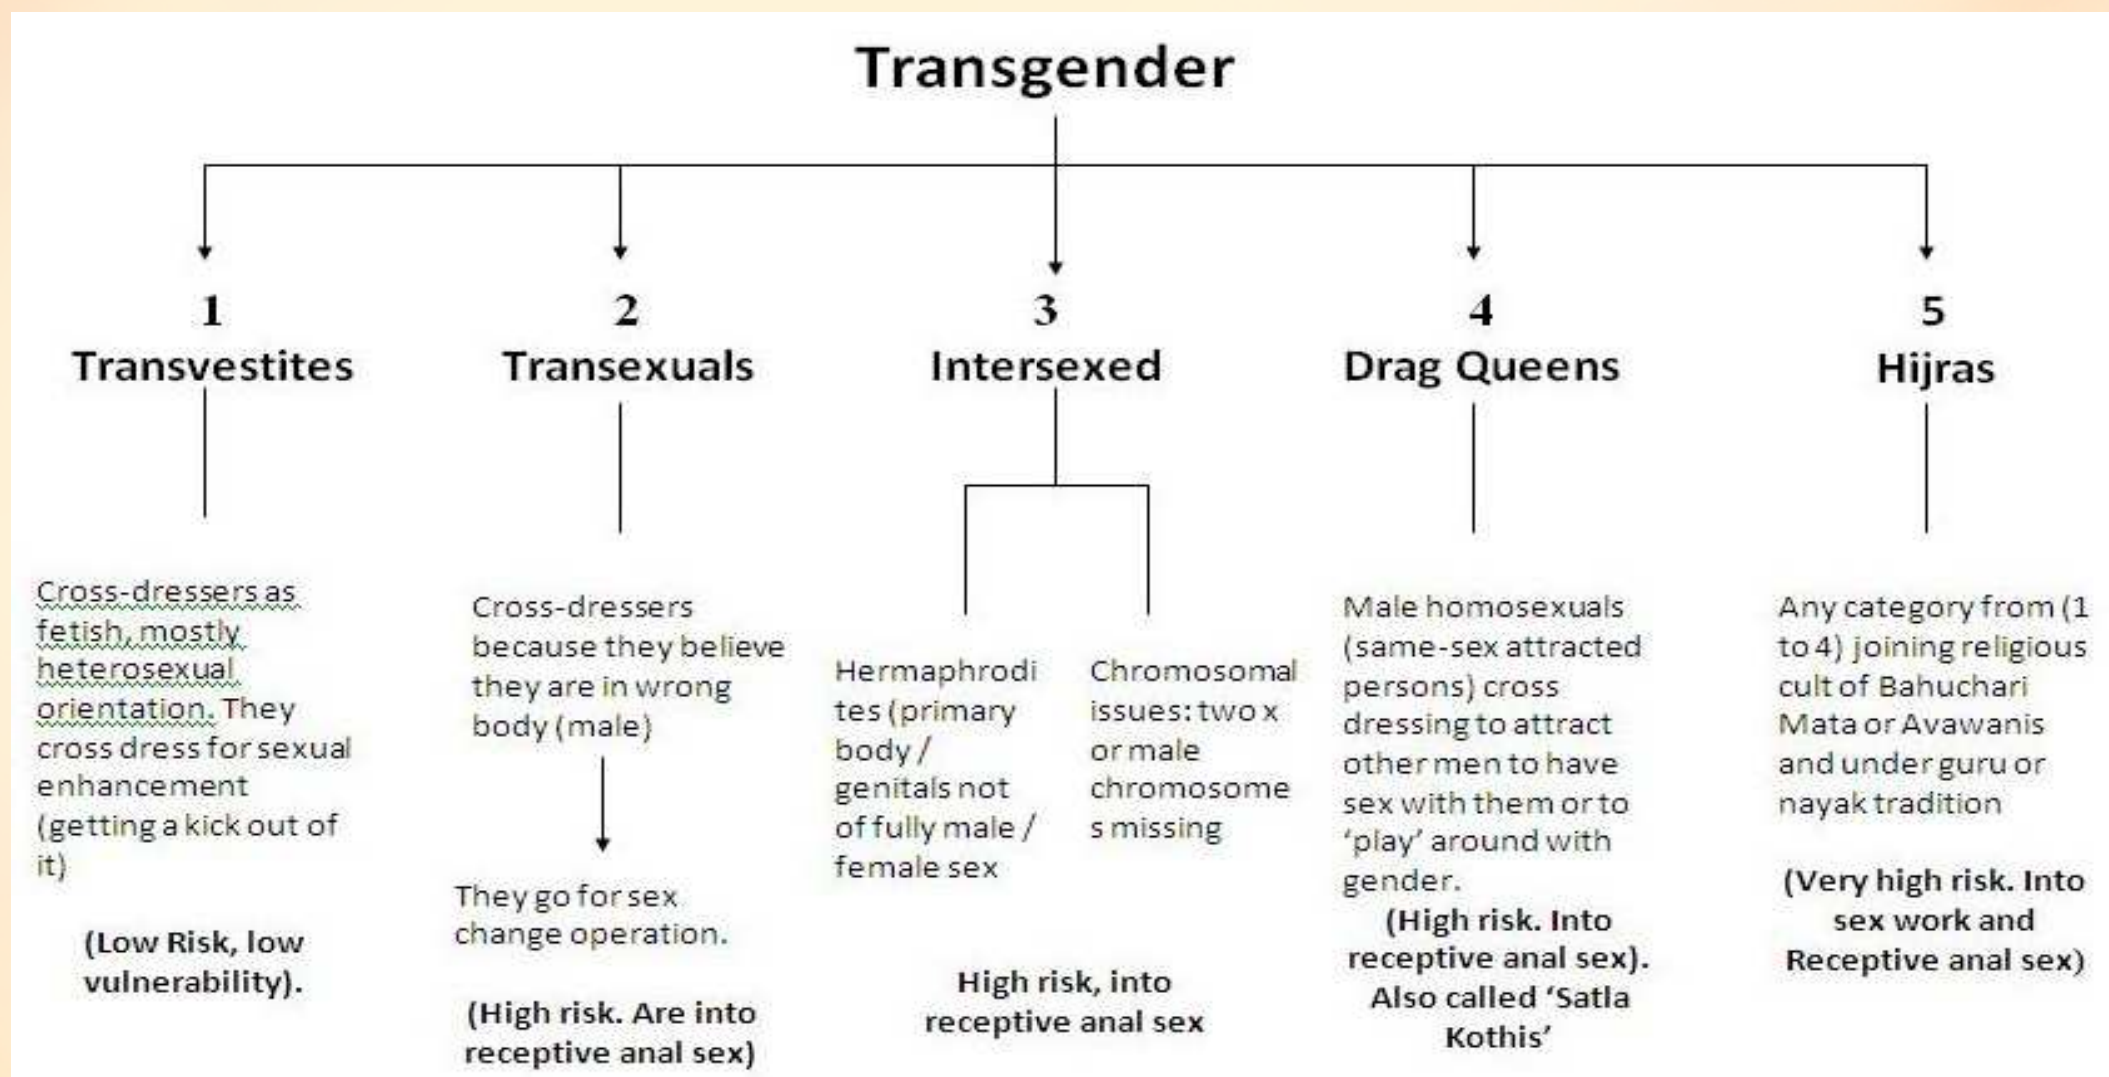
Transgender

1
Transvestites

Cross-dressers as fetish, mostly heterosexual orientation. They cross dress for sexual enhancement (getting a kick out of it)

(Low Risk, low vulnerability).

2
Transexuals

Cross-dressers because they believe they are in wrong body (male)

They go for sex change operation.

(High risk. Are into receptive anal sex)

3
Intersexed

Hermaphrodites (primary body / genitals not of fully male / female sex

Chromosomal issues: two x or male chromosomes missing

High risk, into receptive anal sex

4
Drag Queens

Male homosexuals (same-sex attracted persons) cross dressing to attract other men to have sex with them or to 'play' around with gender.

(High risk. Into receptive anal sex). Also called 'Satla Kothis'

5
Hijras

Any category from (1 to 4) joining religious cult of Bahuchari Mata or Avawanis and under guru or nayak tradition

(Very high risk. Into sex work and Receptive anal sex)